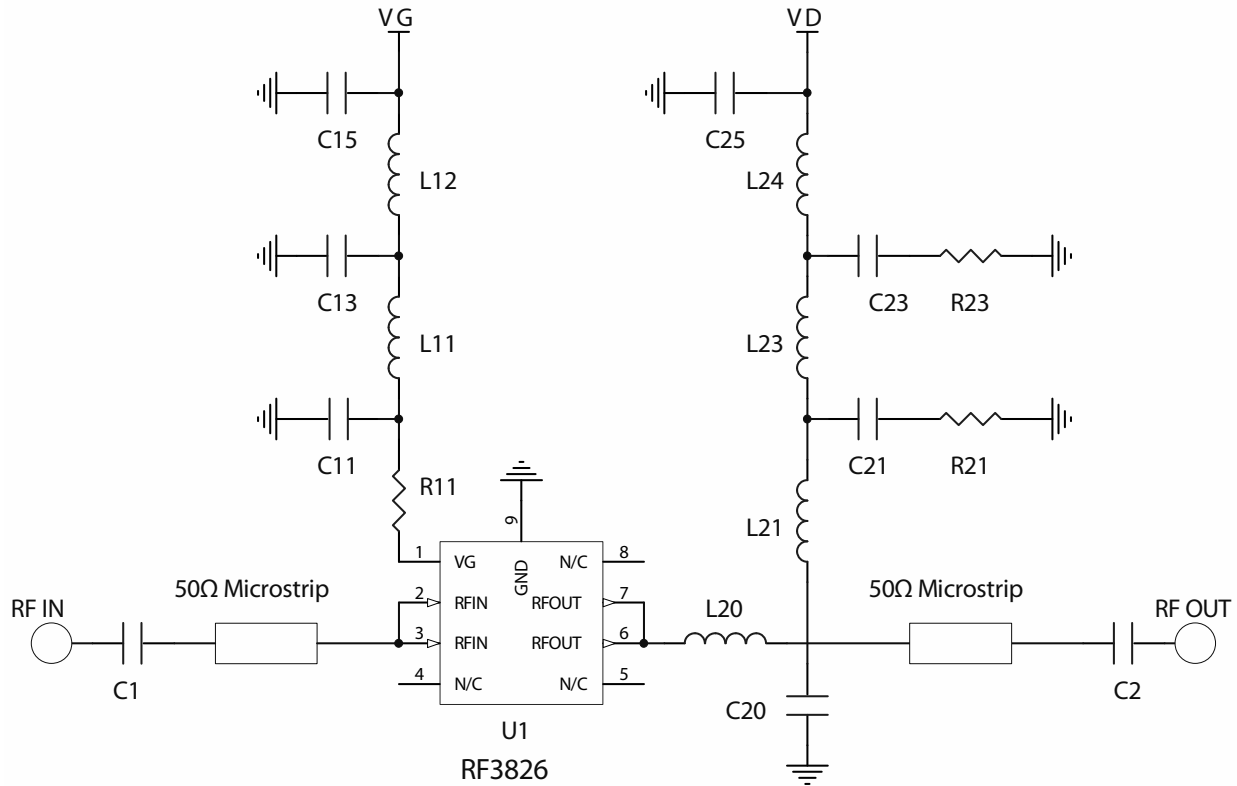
VG

C15

L12

C13

L11

C11

R11

VD

C25

L24

C23 R23

L23

C21 R21

L21

9

GND

1 VG N/C 8

2 RFIN RFOUT 7

3 RFIN RFOUT 6

4 N/C N/C 5

RF IN

50Ω Microstrip

C1

U1

RF3826

L20

50Ω Microstrip

RF OUT

C20

C2